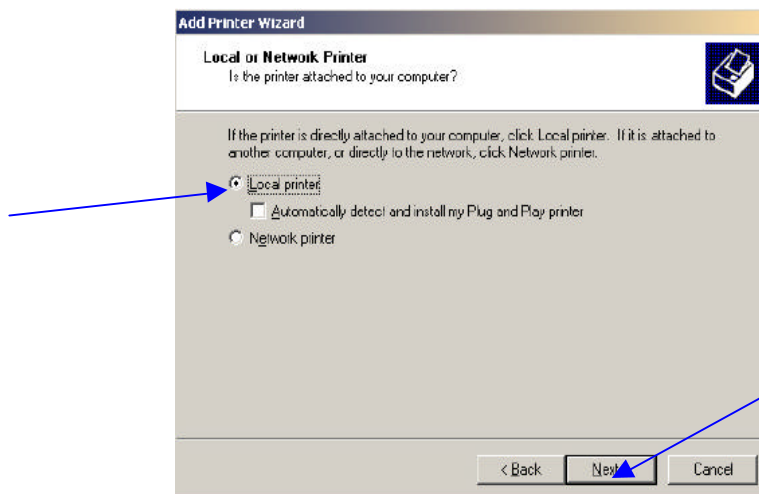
Add Printer Wizard

Local or Network Printer
Is the printer attached to your computer?

If the printer is directly attached to your computer, click Local printer. If it is attached to another computer, or directly to the network, click Network printer.

Local printer

Automatically detect and install my Plug and Play printer

Network printer

< Back
Next
Cancel